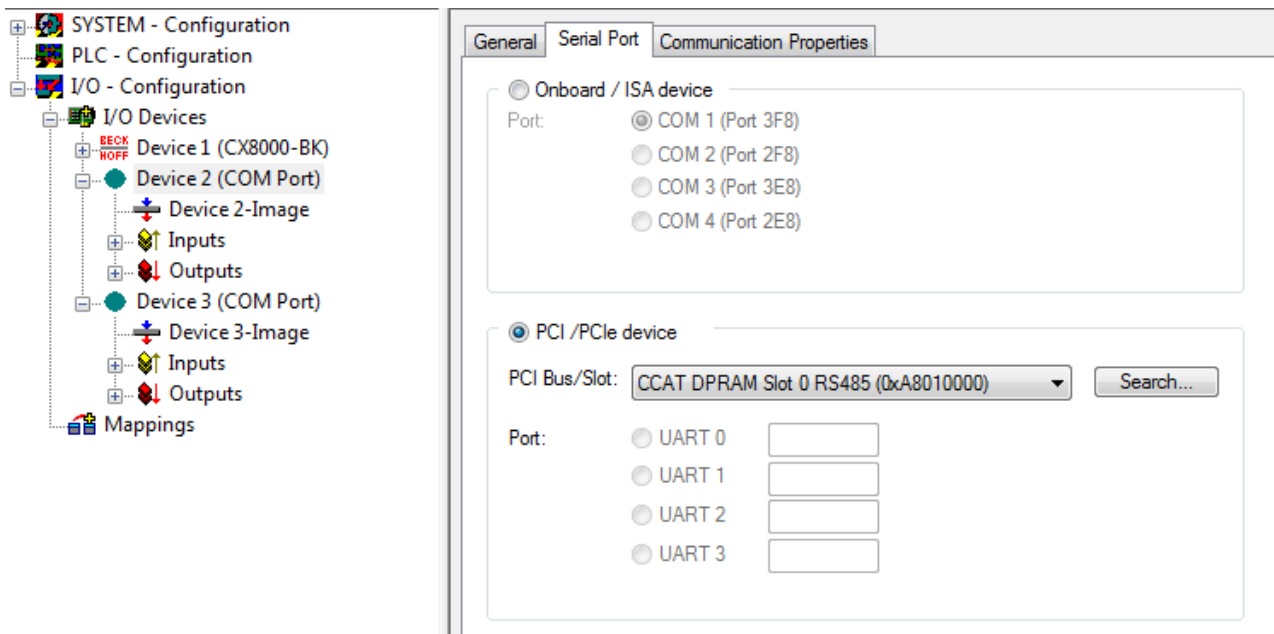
SYSTEM - Configuration
PLC - Configuration
I/O - Configuration
I/O Devices
BECK HOFF Device 1 (CX8000-BK)
Device 2 (COM Port)
Device 2-Image
Inputs
Outputs
Device 3 (COM Port)
Device 3-Image
Inputs
Outputs
Mappings

General | Serial Port | Communication Properties

Onboard / ISA device
Port: COM 1 (Port 3F8)
COM 2 (Port 2F8)
COM 3 (Port 3E8)
COM 4 (Port 2E8)

PCI /PCIe device
PCI Bus/Slot: CCAT DPRAM Slot 0 RS485 (0xA8010000) Search...
Port: UART 0
UART 1
UART 2
UART 3